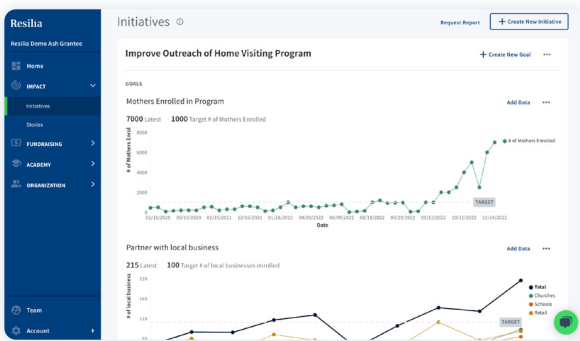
Resilia

Resilia Demo Ash Grantee

Home

IMPACT

Initiatives

Stories

FUNDRAISING

ACADEMY

ORGANIZATION

Team

Account

Initiatives

Request Report

Create New Initiative

Improve Outreach of Home Visiting Program

Create New Goal

...

GOALS

Mothers Enrolled in Program

Add Data

...

7000 Latest 1000 Target # of Mothers Enrolled

| 8000 |
|---|
| 6000 |
| 4000 |
| 2000 |
| 0 |

# of Mothers Enrol

# of Mothers Enrolled

TARGET

12/18/2020 03/10/2021 05/25/2021 11/10/2021 01/28/2022 04/29/2022 06/08/2022 05/19/2022 08/30/2022 09/13/2022 10/11/2022 12/14/2022

Date

Partner with local business

Add Data

...

215 Latest 100 Target # of local businesses enrolled

220

180

140

100

60

# of local business

Total

Churches

Schools

Retail

TARGET